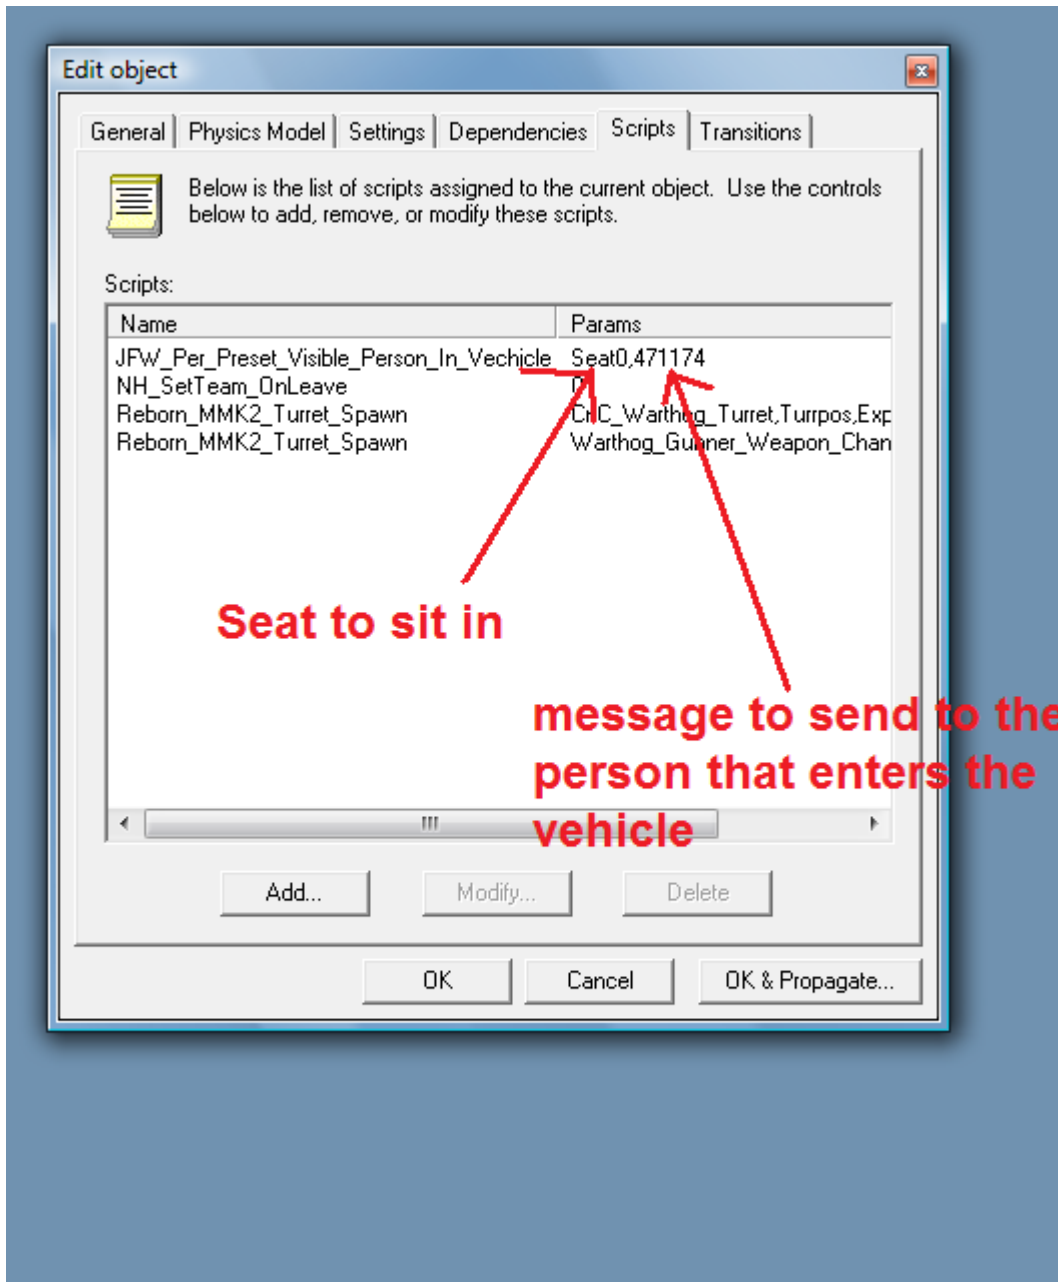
Edit object

General | Physics Model | Settings | Dependencies | Scripts | Transitions

Below is the list of scripts assigned to the current object. Use the controls below to add, remove, or modify these scripts.

Scripts:

| Name | Params |
|---|---|
| JFW_Per_Preset_Visible_Person_In_Vechicle | Seat0,471174 |
| NH_SetTeam_OnLeave | 0 |
| Reborn_MMK2_Turret_Spawn | CnC_Warthog_Turret,Turrpos,Exp |
| Reborn_MMK2_Turret_Spawn | Warthog_Gunner_Weapon_Chan |

Seat to sit in

message to send to the person that enters the vehicle

Add... Modify... Delete

OK Cancel OK & Propagate...